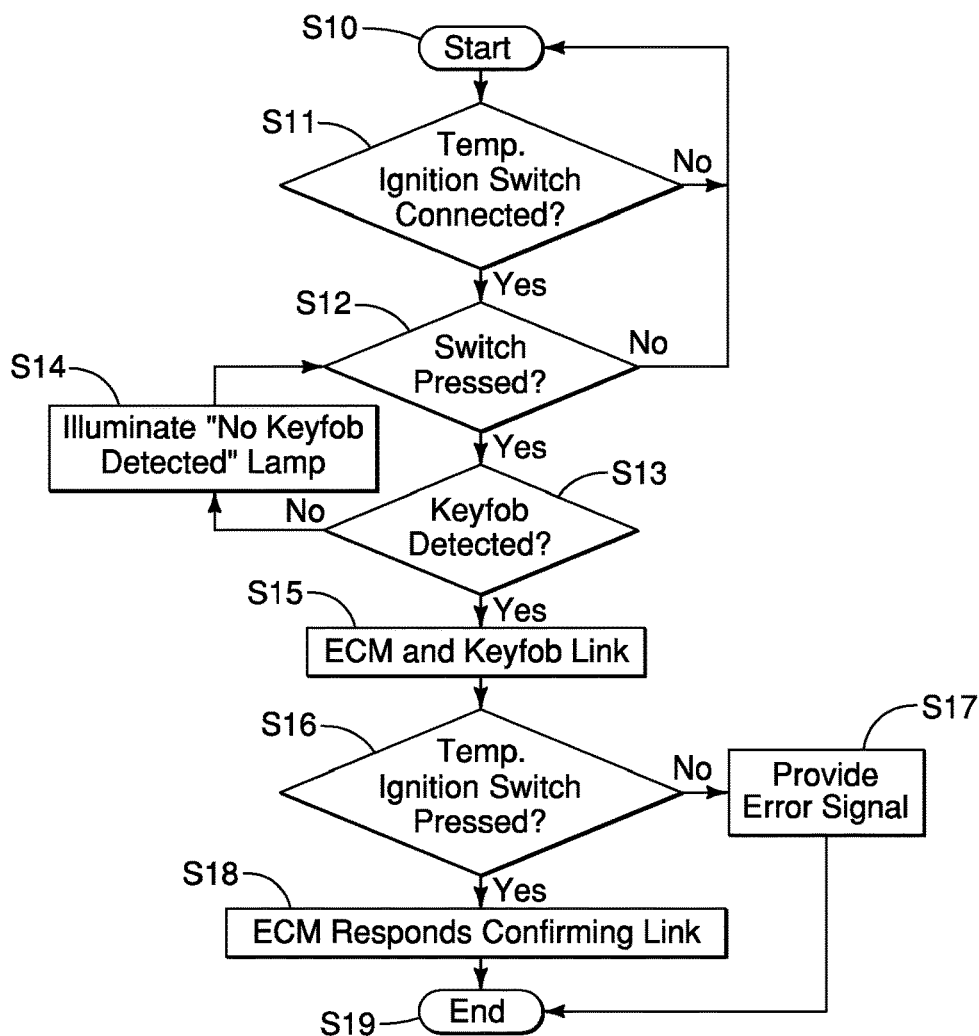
S10
Start

S11
Temp. Ignition Switch Connected?
No
Yes

S12
Switch Pressed?
No
Yes

S14
Illuminate "No Keyfob Detected" Lamp

S13
Keyfob Detected?
No
Yes

S15
ECM and Keyfob Link

S16
Temp. Ignition Switch Pressed?
No
Yes

S17
Provide Error Signal

S18
ECM Responds Confirming Link

S19
End